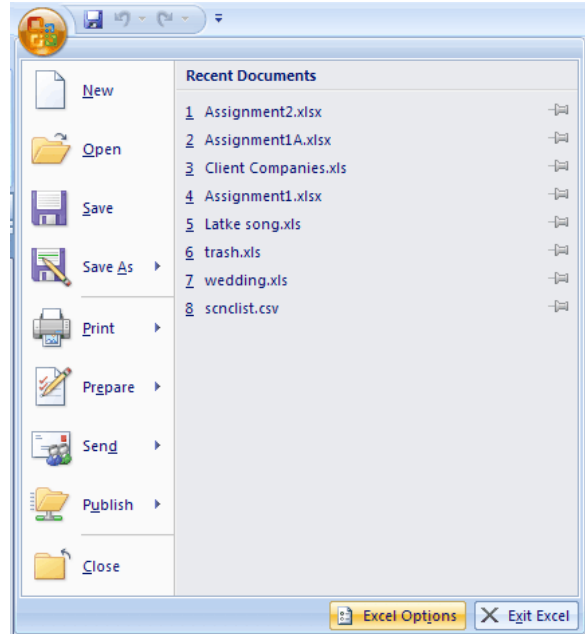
New

Open

Save

Save As

Print

Prepare

Send

Publish

Close

Recent Documents

1 Assignment2.xlsx
2 Assignment1A.xlsx
3 Client Companies.xls
4 Assignment1.xlsx
5 Latke song.xls
6 trash.xls
7 wedding.xls
8 scnclist.csv

Excel Options

Exit Excel